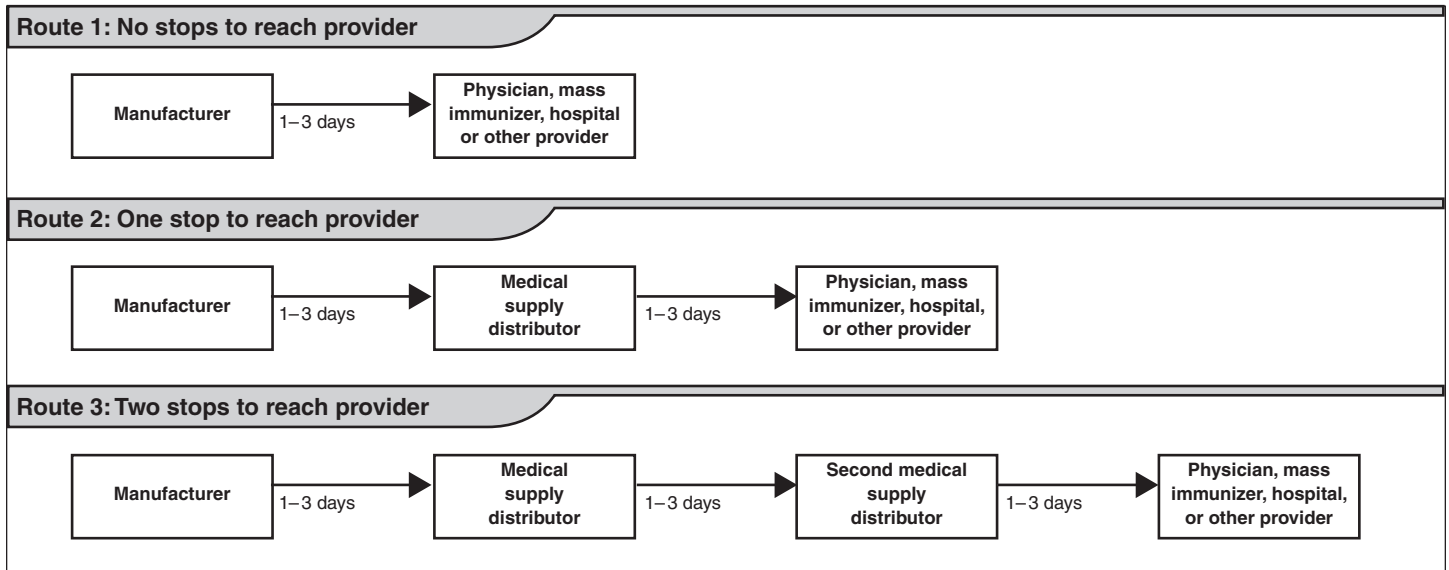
Route 1: No stops to reach provider

Manufacturer

1–3 days

Physician, mass immunizer, hospital or other provider

Route 2: One stop to reach provider

Manufacturer

1–3 days

Medical supply distributor

1–3 days

Physician, mass immunizer, hospital, or other provider

Route 3: Two stops to reach provider

Manufacturer

1–3 days

Medical supply distributor

1–3 days

Second medical supply distributor

1–3 days

Physician, mass immunizer, hospital, or other provider